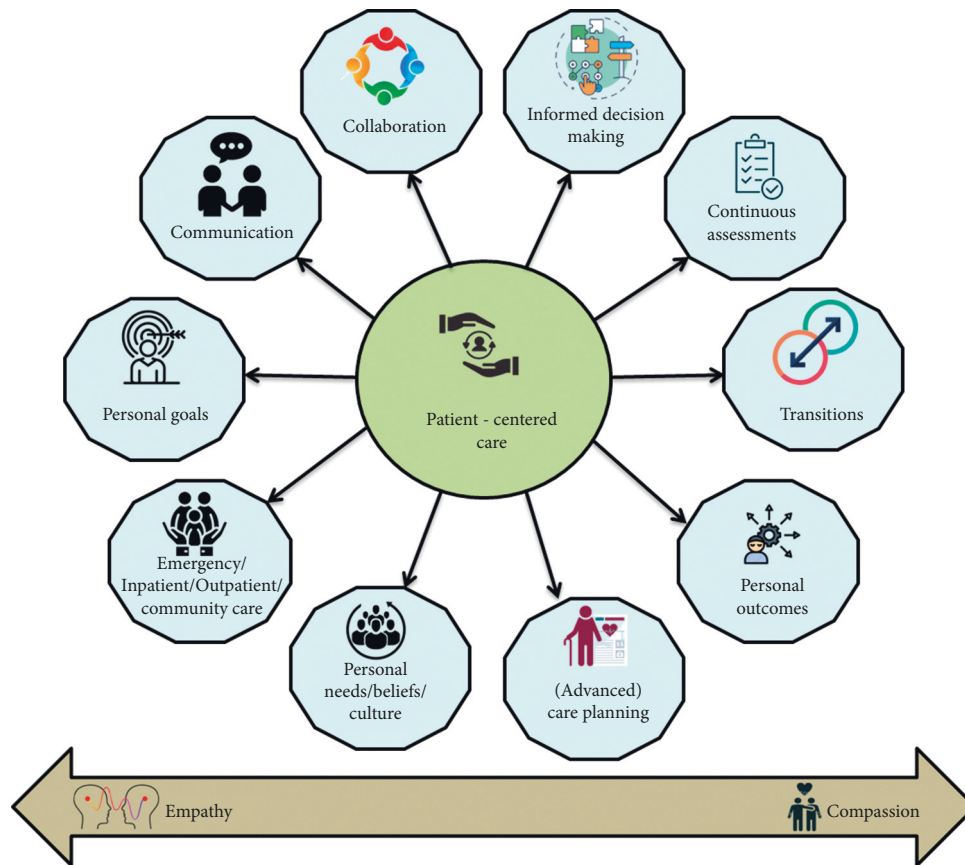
Collaboration

Informed decision making

Communication

Continuous assessments

Patient - centered care

Personal goals

Transitions

Emergency/ Inpatient/Outpatient/ community care

Personal outcomes

Personal needs/beliefs/ culture

(Advanced) care planning

Empathy

Compassion